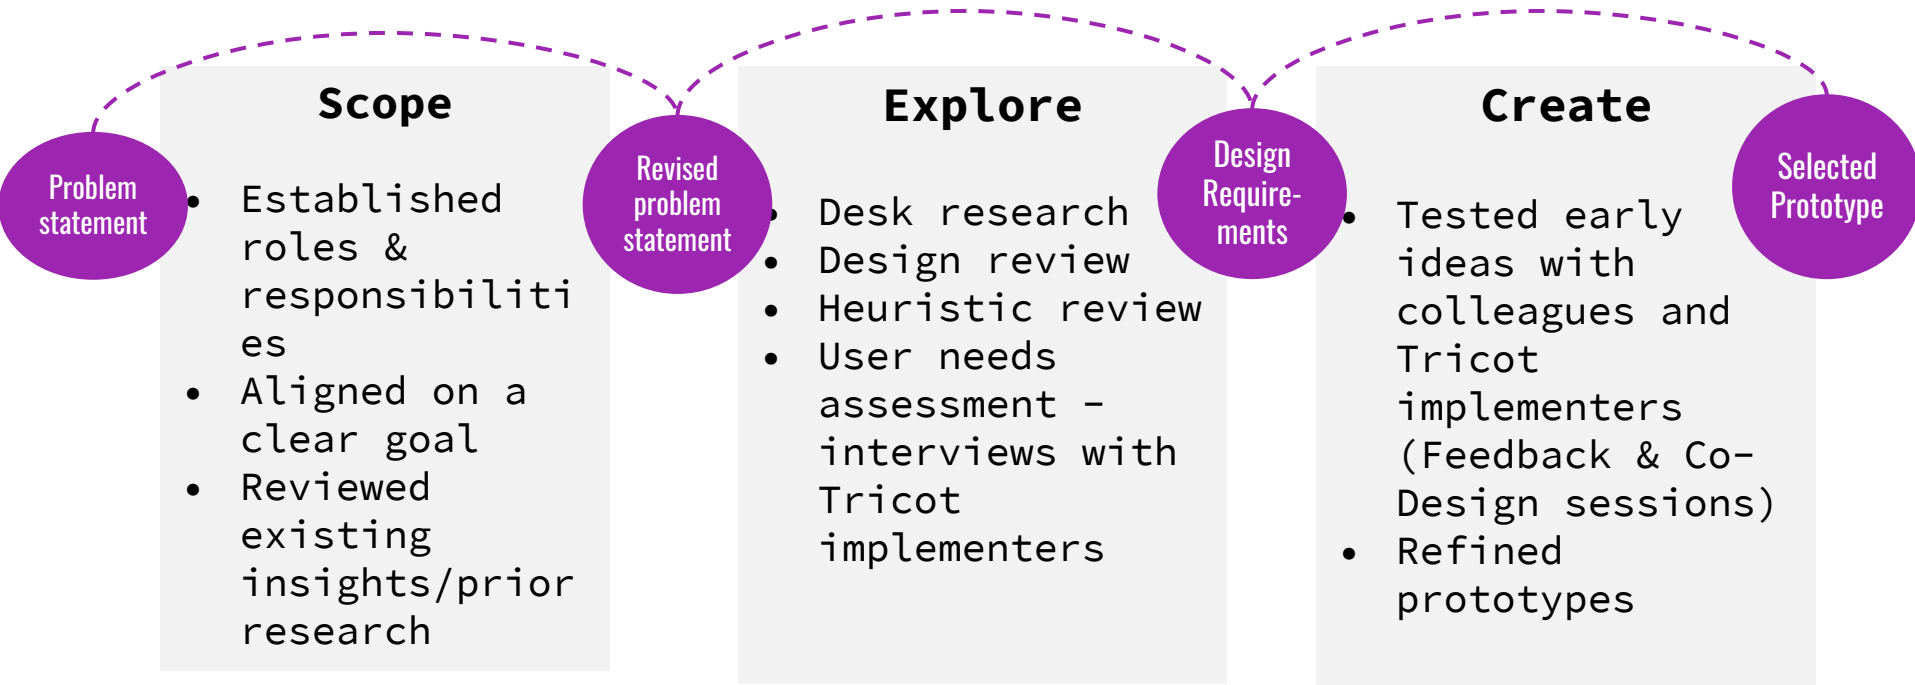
Problem statement

Scope

- Established roles & responsibilities
- Aligned on a clear goal
- Reviewed existing insights/prior research

Revised problem statement

Explore

- Desk research
- Design review
- Heuristic review
- User needs assessment - interviews with Tricot implementers

Design Requirements

Create

- Tested early ideas with colleagues and Tricot implementers (Feedback & Co-Design sessions)
- Refined prototypes

Selected Prototype